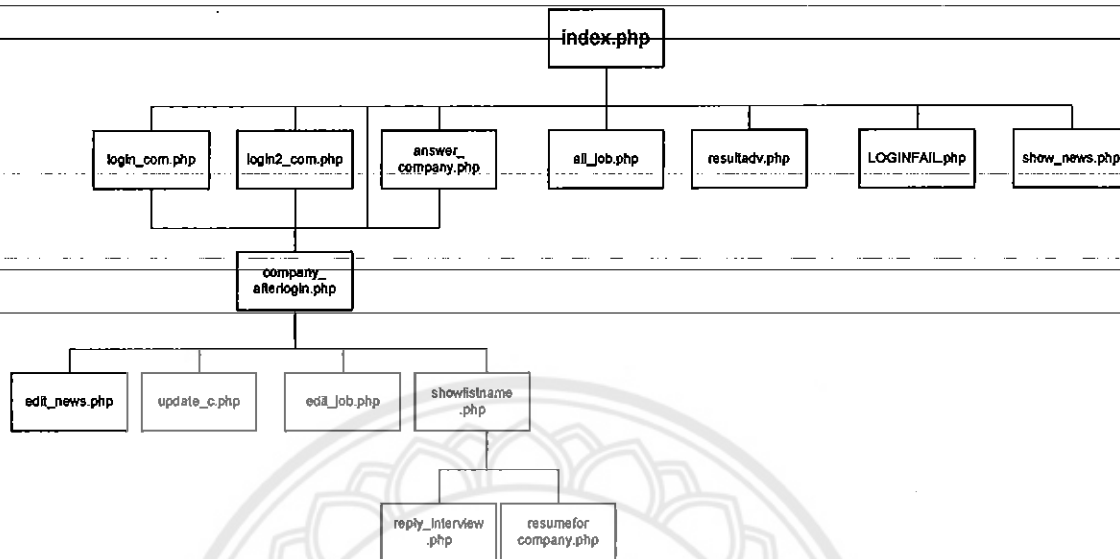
index.php

login_com.php

login2_com.php

answer_company.php

all_job.php

resultadv.php

LOGINFAIL.php

show_news.php

company_afterlogin.php

edit_news.php

update_c.php

edit_job.php

showlistname.php

reply_interview.php

resumefor company.php